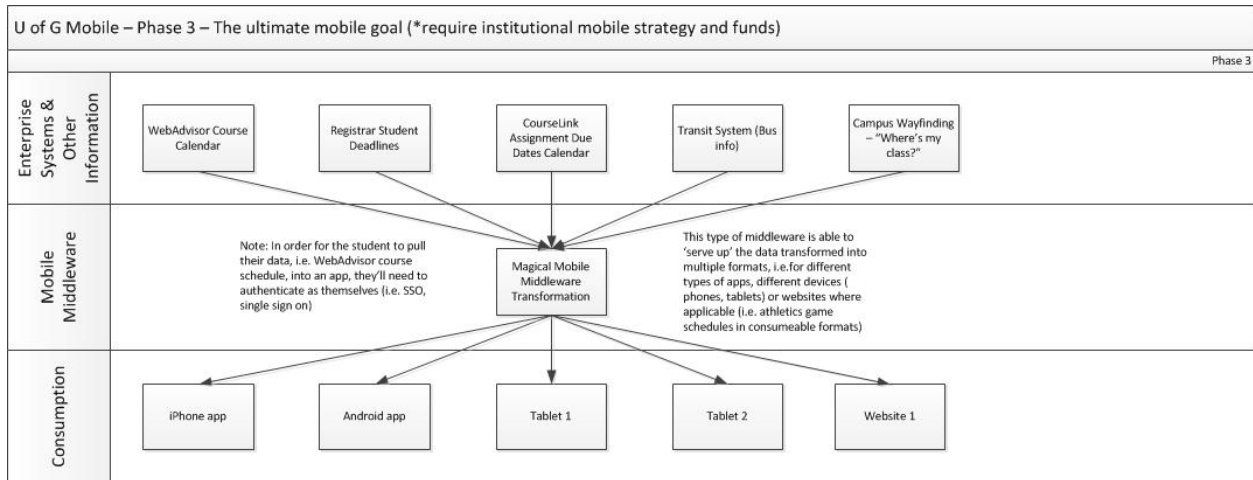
U of G Mobile – Phase 3 – The ultimate mobile goal (*require institutional mobile strategy and funds)

Phase 3

Enterprise Systems & Other Information

WebAdvisor Course Calendar

Registrar Student Deadlines

CourseLink Assignment Due Dates Calendar

Transit System (Bus info)

Campus Wayfinding – "Where's my class?"

Mobile Middleware

Note: In order for the student to pull their data, i.e. WebAdvisor course schedule, into an app, they'll need to authenticate as themselves (i.e. SSO, single sign on)

Magical Mobile Middleware Transformation

This type of middleware is able to 'serve up' the data transformed into multiple formats, i.e.for different types of apps, different devices ( phones, tablets) or websites where applicable (i.e. athletics game schedules in consumeable formats)

Consumption

iPhone app

Android app

Tablet 1

Tablet 2

Website 1